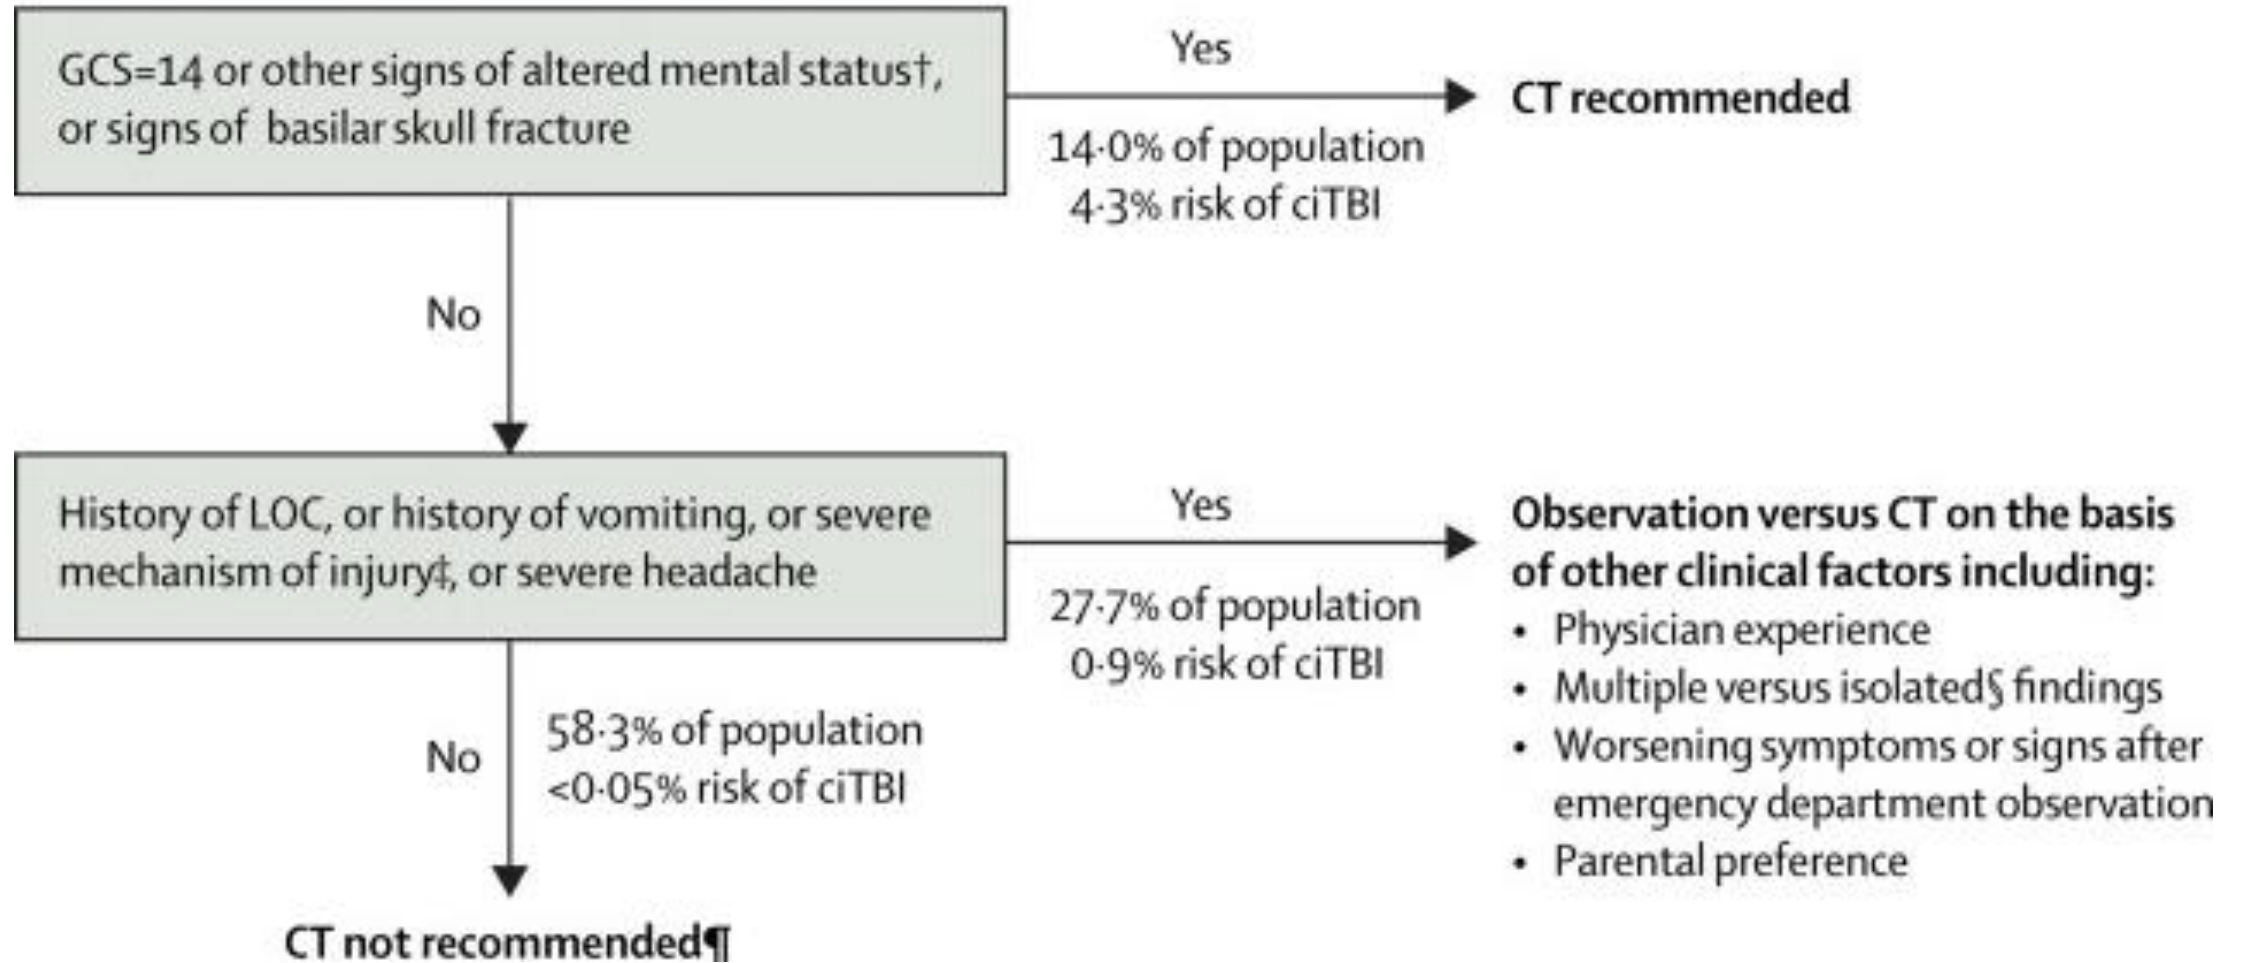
GCS=14 or other signs of altered mental status†, or signs of basilar skull fracture

Yes

CT recommended

14·0% of population
4·3% risk of ciTBI

No

History of LOC, or history of vomiting, or severe mechanism of injury‡, or severe headache

Yes

Observation versus CT on the basis of other clinical factors including:
• Physician experience
• Multiple versus isolated§ findings
• Worsening symptoms or signs after emergency department observation
• Parental preference

27·7% of population
0·9% risk of ciTBI

No

58·3% of population
<0·05% risk of ciTBI

CT not recommended¶